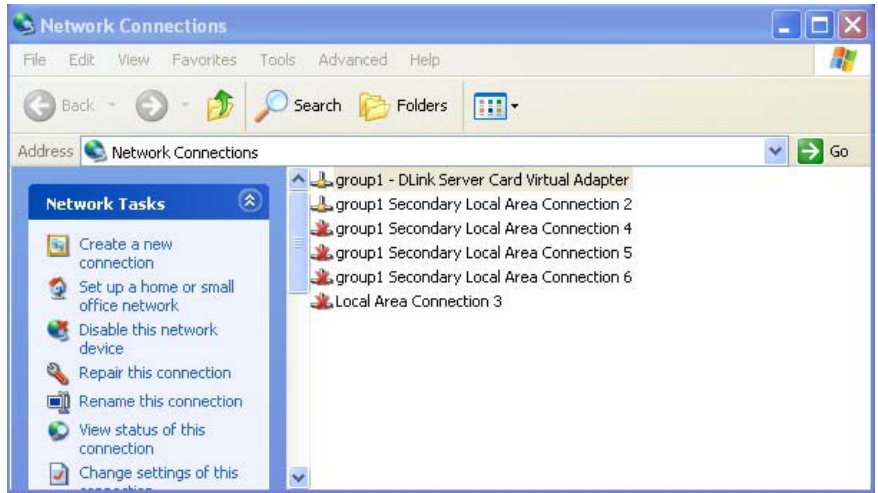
Network Connections

File Edit View Favorites Tools Advanced Help

Back Search Folders

Address Network Connections Go

Network Tasks

Create a new connection

Set up a home or small office network

Disable this network device

Repair this connection

Rename this connection

View status of this connection

Change settings of this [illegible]

group1 - DLink Server Card Virtual Adapter
group1 Secondary Local Area Connection 2
group1 Secondary Local Area Connection 4
group1 Secondary Local Area Connection 5
group1 Secondary Local Area Connection 6
Local Area Connection 3